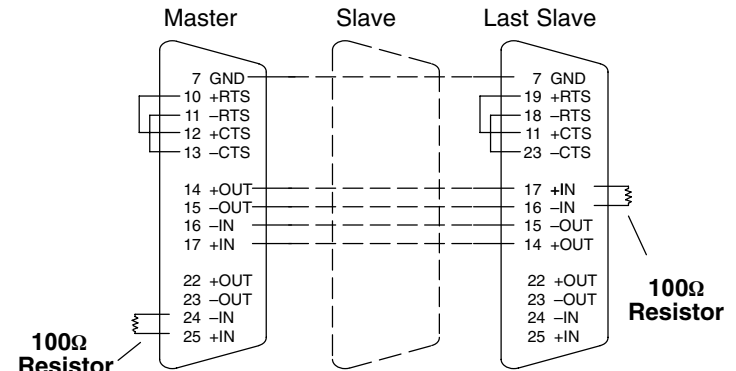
Master

Slave

Last Slave

7 GND
10 +RTS
11 –RTS
12 +CTS
13 –CTS

14 +OUT
15 –OUT
16 –IN
17 +IN

22 +OUT
23 –OUT
24 –IN
25 +IN

100Ω
Resistor

7 GND
19 +RTS
18 –RTS
11 +CTS
23 –CTS

17 +IN
16 –IN
15 –OUT
14 +OUT

22 +OUT
23 –OUT
24 –IN
25 +IN

100Ω
Resistor